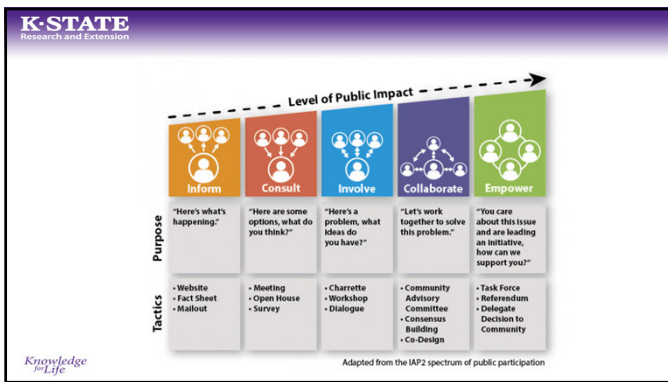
K·STATE
Research and Extension

Level of Public Impact

| | Inform | Consult | Involve | Collaborate | Empower |
|---|---|---|---|---|---|
| Purpose | "Here's what's happening." | "Here are some options, what do you think?" | "Here's a problem, what ideas do you have?" | "Let's work together to solve this problem." | "You care about this issue and are leading an initiative, how can we support you?" |
| Tactics | • Website • Fact Sheet • Mailout | • Meeting • Open House • Survey | • Charrette • Workshop • Dialogue | • Community Advisory Committee • Consensus Building • Co-Design | • Task Force • Referendum • Delegate Decision to Community |

Knowledge for Life

Adapted from the IAP2 spectrum of public participation